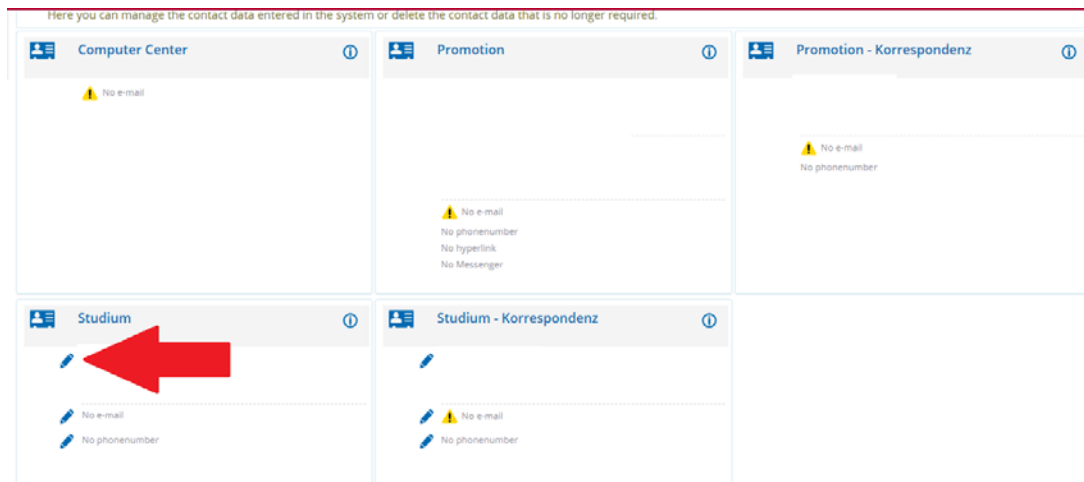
Here you can manage the contact data entered in the system or delete the contact data that is no longer required.

Computer Center

No e-mail

Promotion

No e-mail
No phonenumber
No hyperlink
No Messenger

Promotion - Korrespondenz

No e-mail
No phonenumber

Studium

No e-mail
No phonenumber

Studium - Korrespondenz

No e-mail
No phonenumber